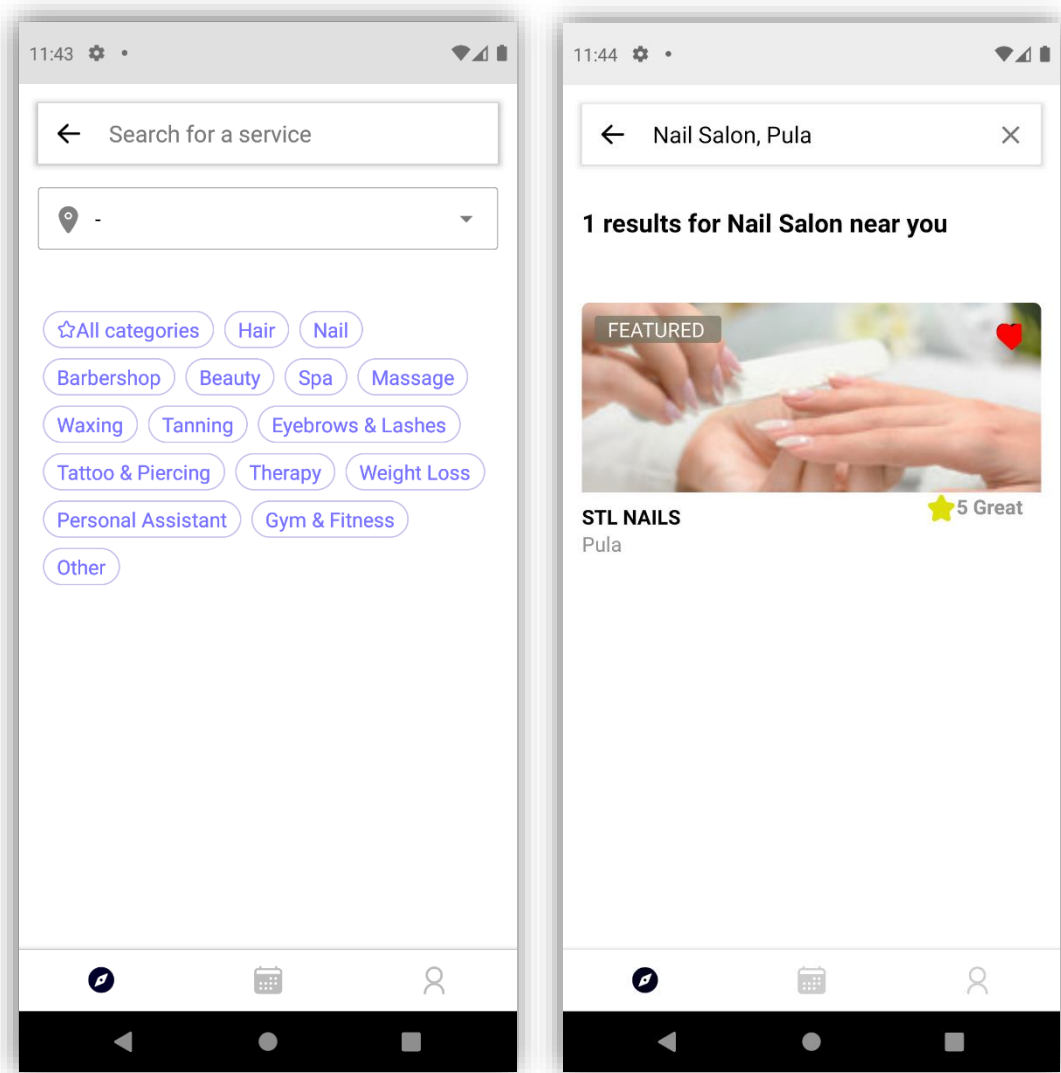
11:43

Search for a service

-

All categories
Hair
Nail
Barbershop
Beauty
Spa
Massage
Waxing
Tanning
Eyebrows & Lashes
Tattoo & Piercing
Therapy
Weight Loss
Personal Assistant
Gym & Fitness
Other

11:44

Nail Salon, Pula

1 results for Nail Salon near you

FEATURED

STL NAILS
Pula
5 Great